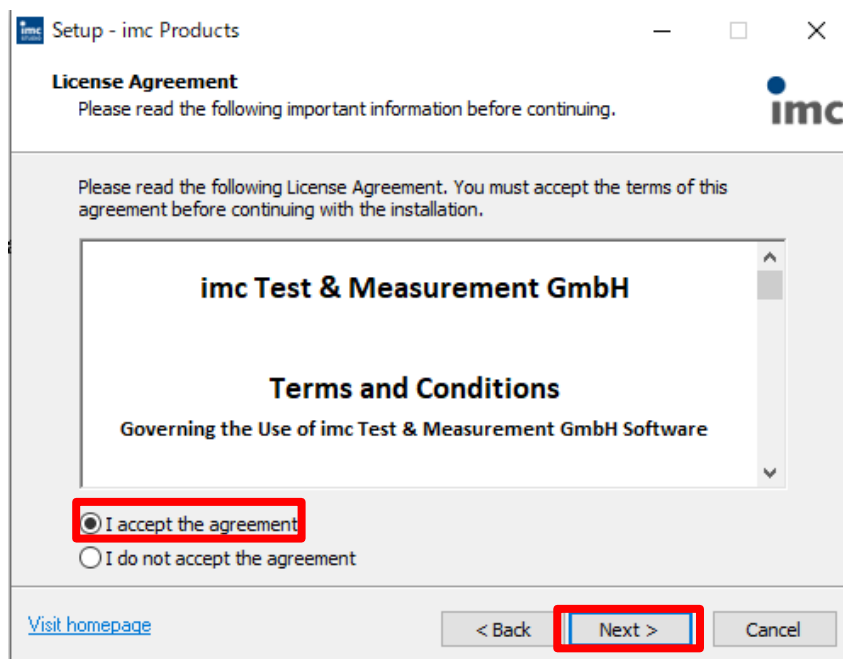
Setup - imc Products

License Agreement
Please read the following important information before continuing.

imc

Please read the following License Agreement. You must accept the terms of this agreement before continuing with the installation.

imc Test & Measurement GmbH

Terms and Conditions
Governing the Use of imc Test & Measurement GmbH Software

I accept the agreement
I do not accept the agreement

Visit homepage

< Back
Next >
Cancel